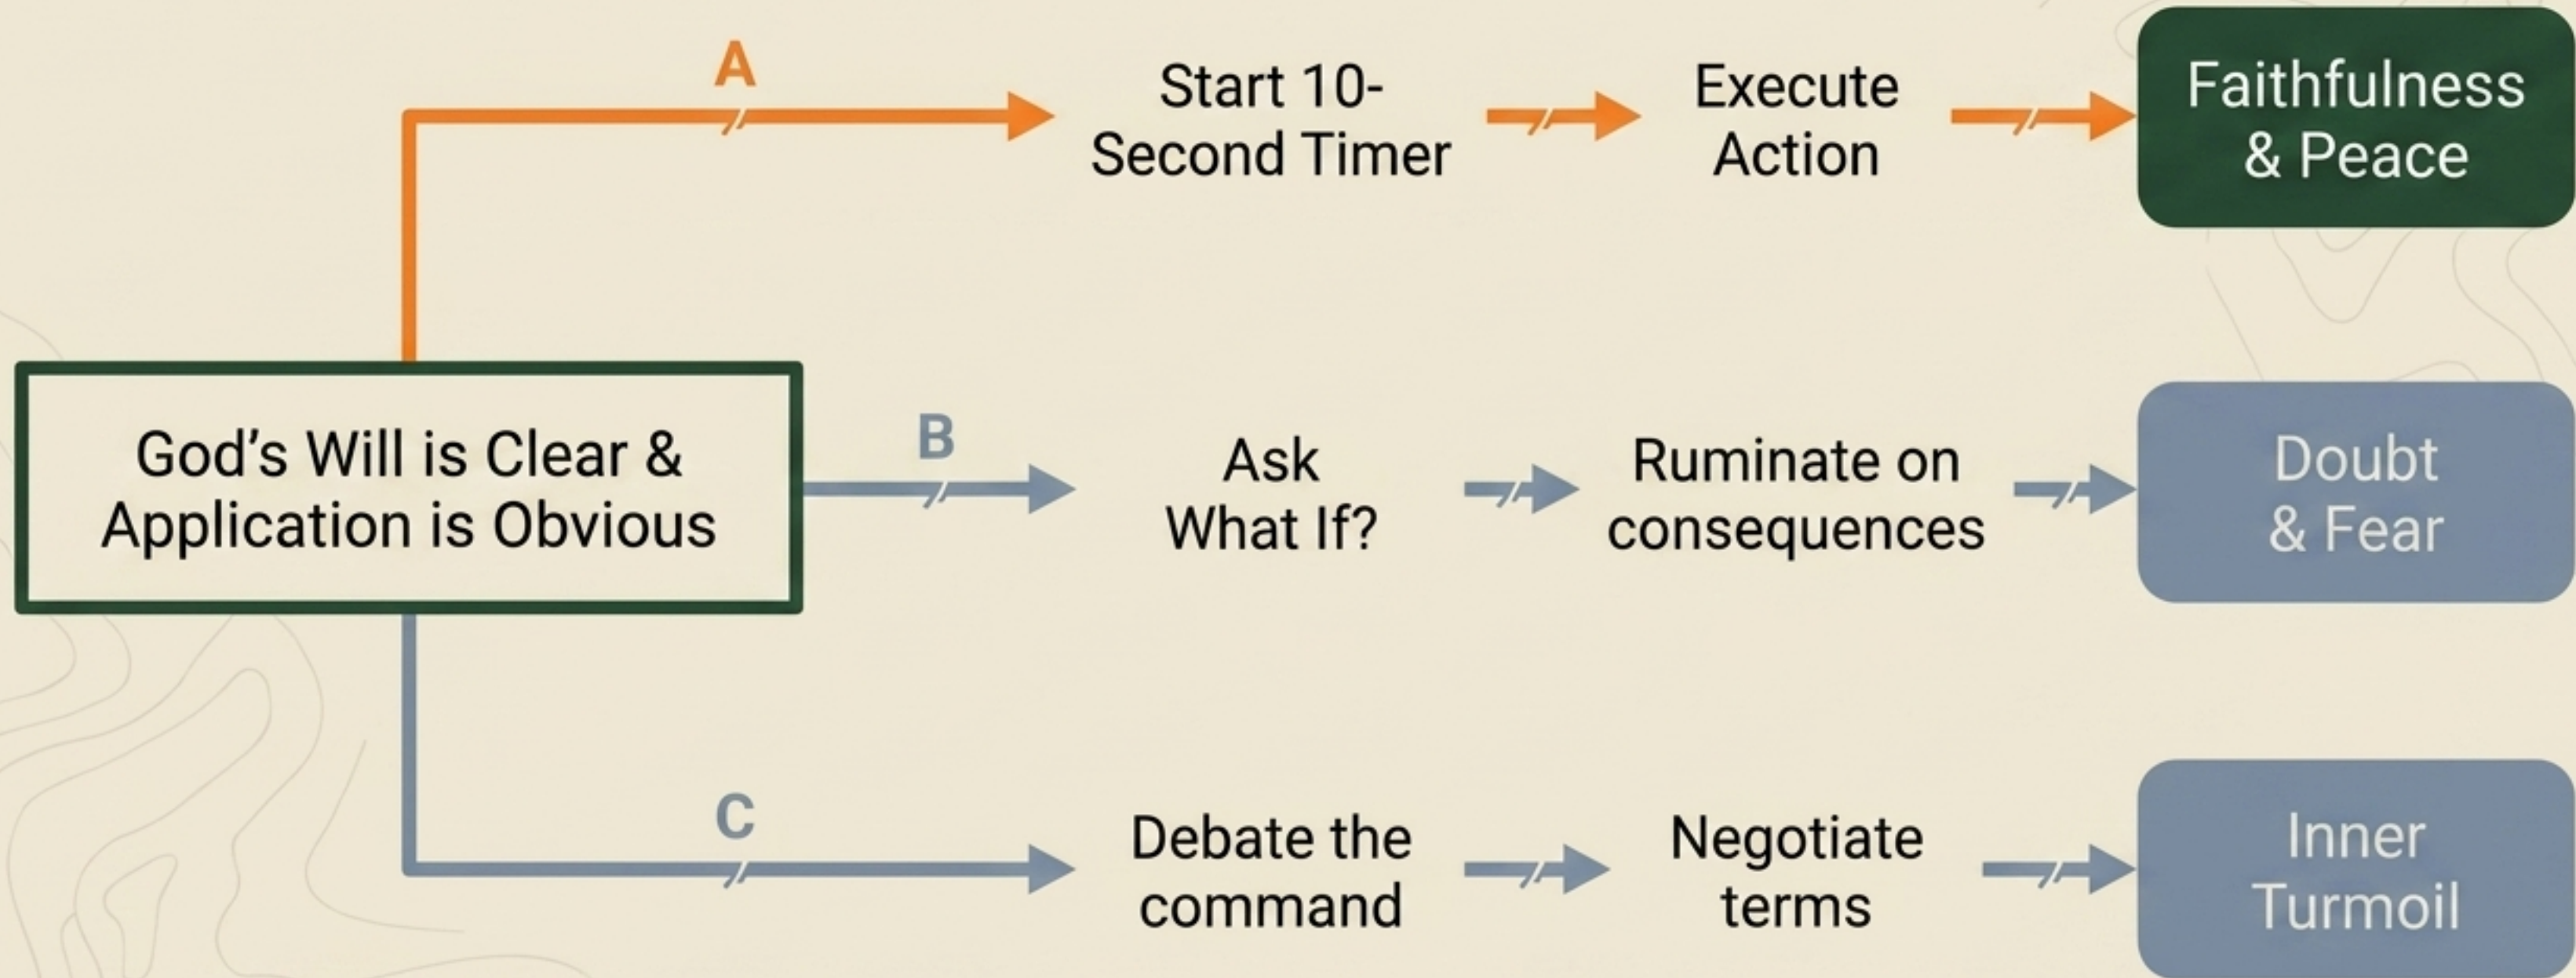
God's Will is Clear & Application is Obvious

A

Start 10-Second Timer

Execute Action

Faithfulness & Peace

B

Ask What If?

Ruminate on consequences

Doubt & Fear

C

Debate the command

Negotiate terms

Inner Turmoil